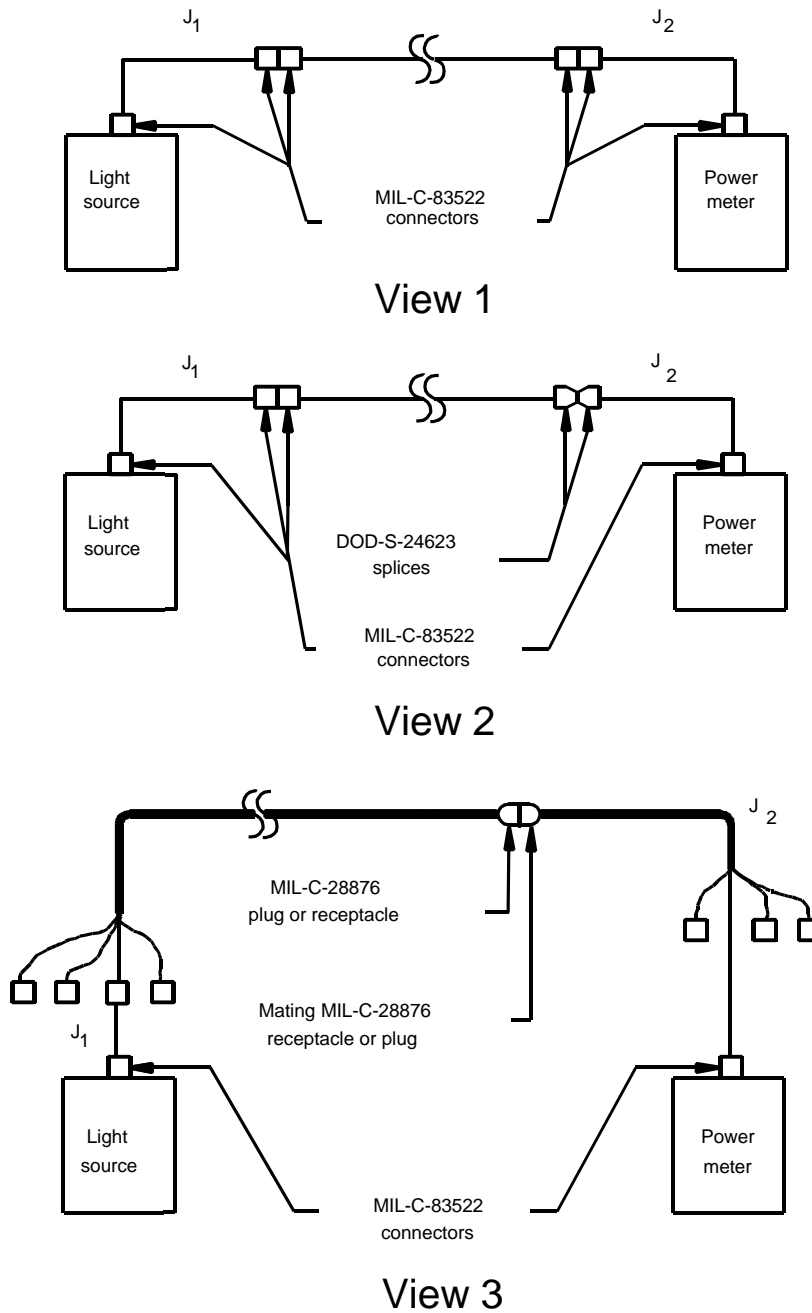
$J_1$

$J_2$

Light source

MIL-C-83522 connectors

Power meter

View 1

$J_1$

$J_2$

Light source

DOD-S-24623 splices

Power meter

MIL-C-83522 connectors

View 2

$J_2$

MIL-C-28876 plug or receptacle

Mating MIL-C-28876 receptacle or plug

$J_1$

Light source

Power meter

MIL-C-83522 connectors

View 3